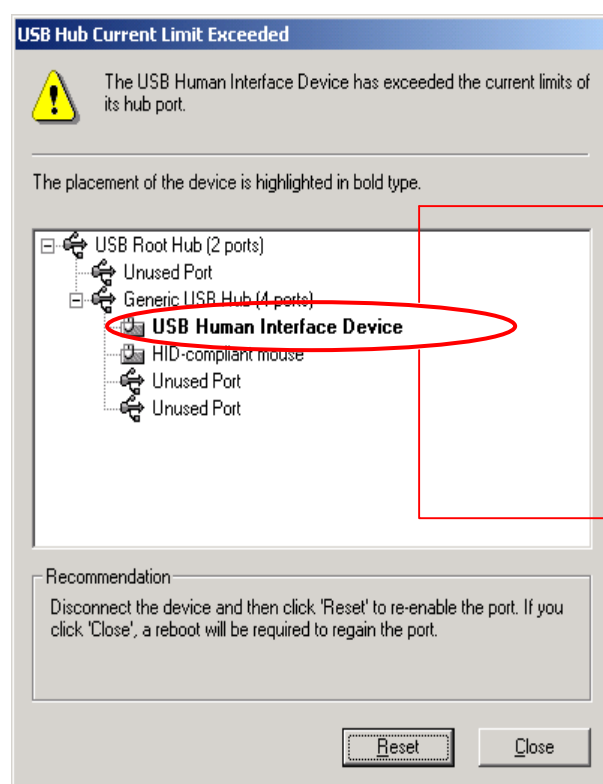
USB Hub Current Limit Exceeded

The USB Human Interface Device has exceeded the current limits of its hub port.

The placement of the device is highlighted in bold type.

USB Root Hub (2 ports)
Unused Port
Generic USB Hub (4 ports)
**USB Human Interface Device**
HID-compliant mouse
Unused Port
Unused Port

Recommendation

Disconnect the device and then click 'Reset' to re-enable the port. If you click 'Close', a reboot will be required to regain the port.

Reset

Close